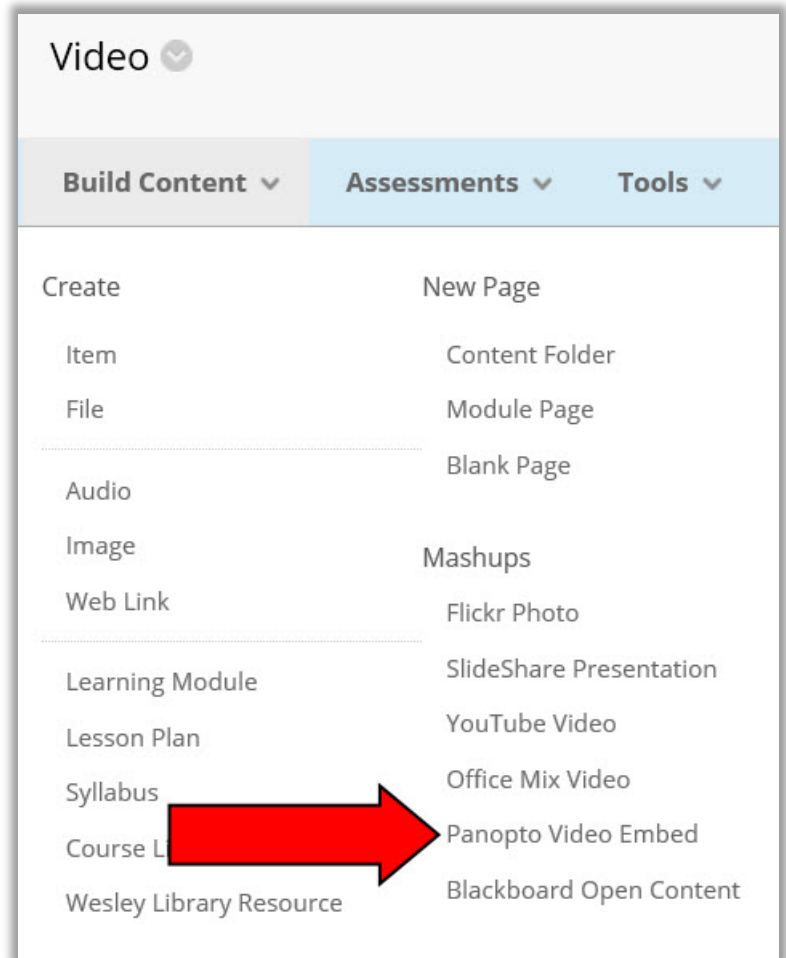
Video

Build Content Assessments Tools

Create

Item
File

Audio
Image
Web Link

Learning Module
Lesson Plan
Syllabus
Course L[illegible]
Wesley Library Resource

New Page

Content Folder
Module Page
Blank Page

Mashups

Flickr Photo
SlideShare Presentation
YouTube Video
Office Mix Video
Panopto Video Embed
Blackboard Open Content